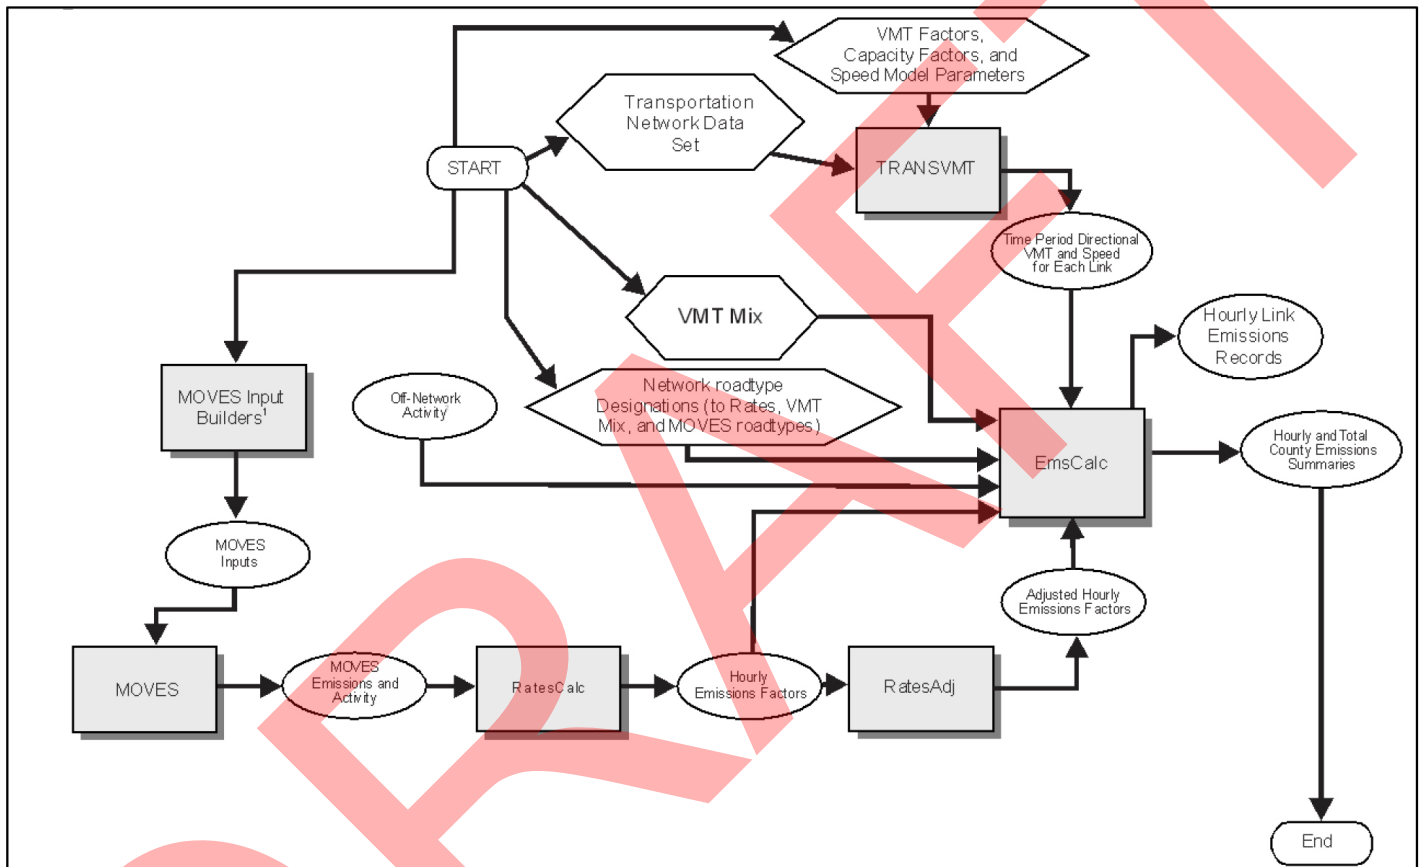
VMT Factors, Capacity Factors, and Speed Model Parameters

Transportation Network Data Set

START

TRANSVMT

Time Period Directional VMT and Speed for Each Link

VMT Mix

Hourly Link Emissions Records

MOVES Input Builders$^1$

Off-Network Activity

Network roadtype Designations (to Rates, VMT Mix, and MOVES roadtypes)

EmsCalc

Hourly and Total County Emissions Summaries

MOVES Inputs

Adjusted Hourly Emissions Factors

MOVES

MOVES Emissions and Activity

RatesCalc

Hourly Emissions Factors

RatesAdj

End

DRAFT